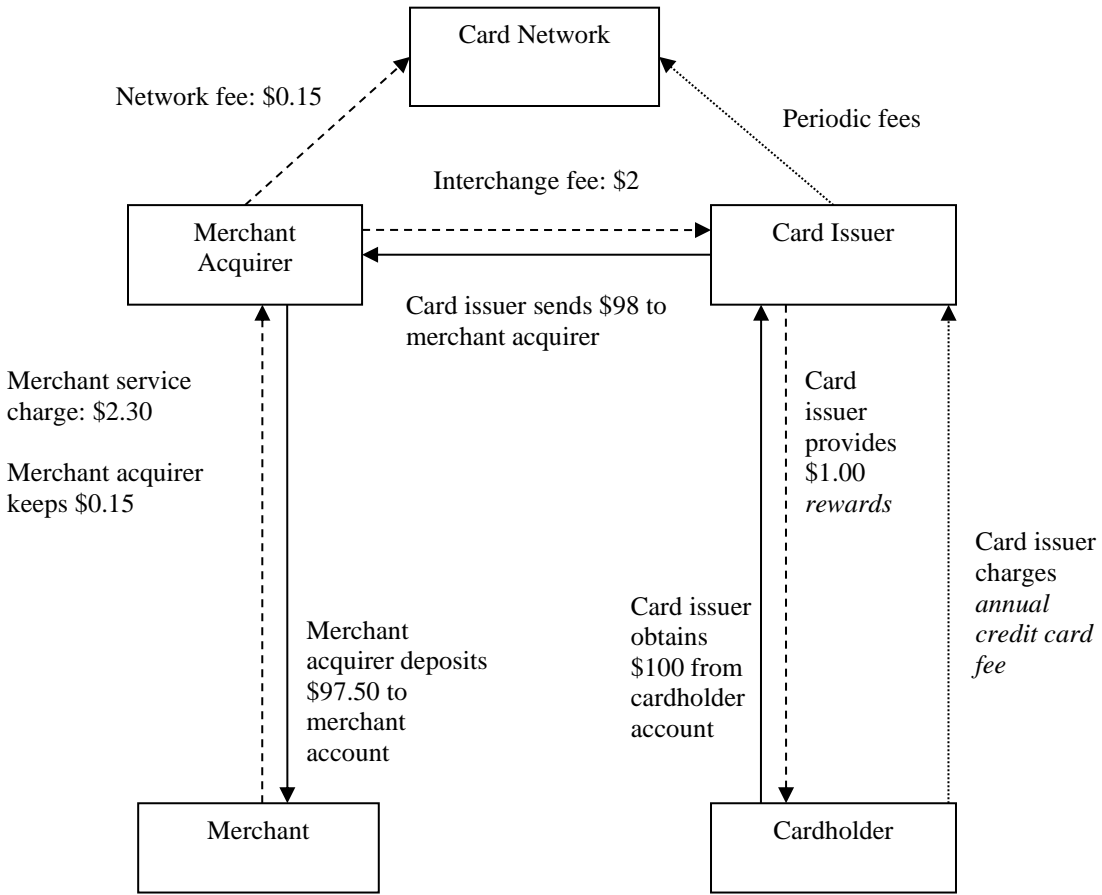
Card Network

Network fee: $0.15

Periodic fees

Interchange fee: $2

Merchant Acquirer

Card Issuer

Card issuer sends $98 to merchant acquirer

Merchant service charge: $2.30

Merchant acquirer keeps $0.15

Merchant acquirer deposits $97.50 to merchant account

Card issuer provides $1.00 *rewards*

Card issuer obtains $100 from cardholder account

Card issuer charges *annual credit card fee*

Merchant

Cardholder